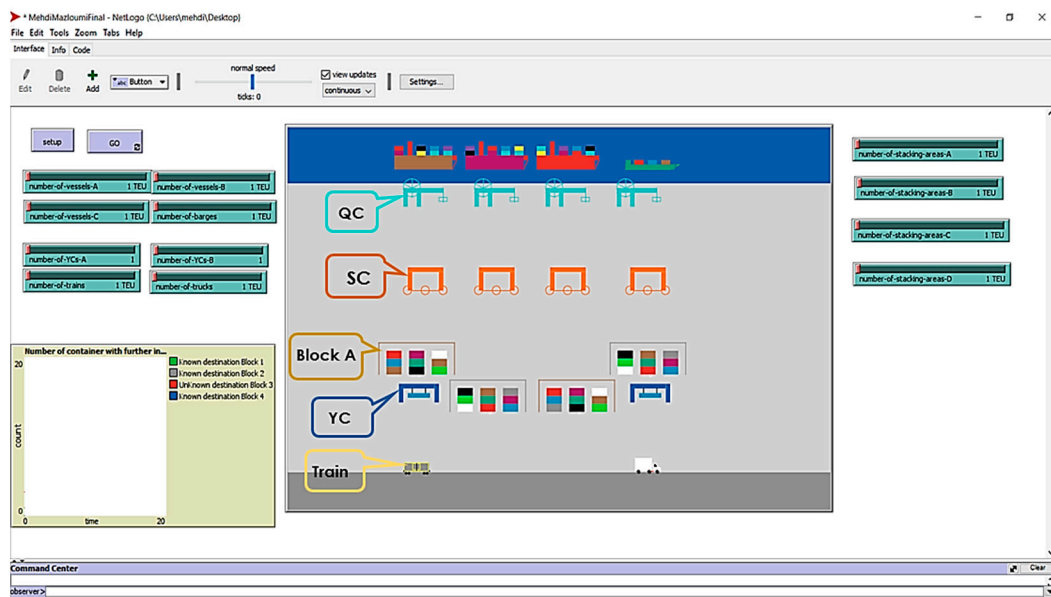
* MehdiMazloumiFinal - NetLogo {C:\Users\mehdi\Desktop}

File Edit Tools Zoom Tabs Help

Interface Info Code

Edit Delete Add Button

normal speed

ticks: 0

view updates

continuous

Settings...

setup

GO

number-of-vessels-A 1 TEU

number-of-vessels-B 1 TEU

number-of-vessels-C 1 TEU

number-of-barges 1 TEU

number-of-YCs-A 1

number-of-YCs-B 1

number-of-trains 1 TEU

number-of-trucks 1 TEU

Number of container with further in...

20

count

0

0 time 20

Known destination Block 1

Known destination Block 2

Unknown destination Block 3

Known destination Block 4

QC

SC

Block A

YC

Train

number-of-stacking-areas-A 1 TEU

number-of-stacking-areas-B 1 TEU

number-of-stacking-areas-C 1 TEU

number-of-stacking-areas-D 1 TEU

Command Center

Clear

observer>